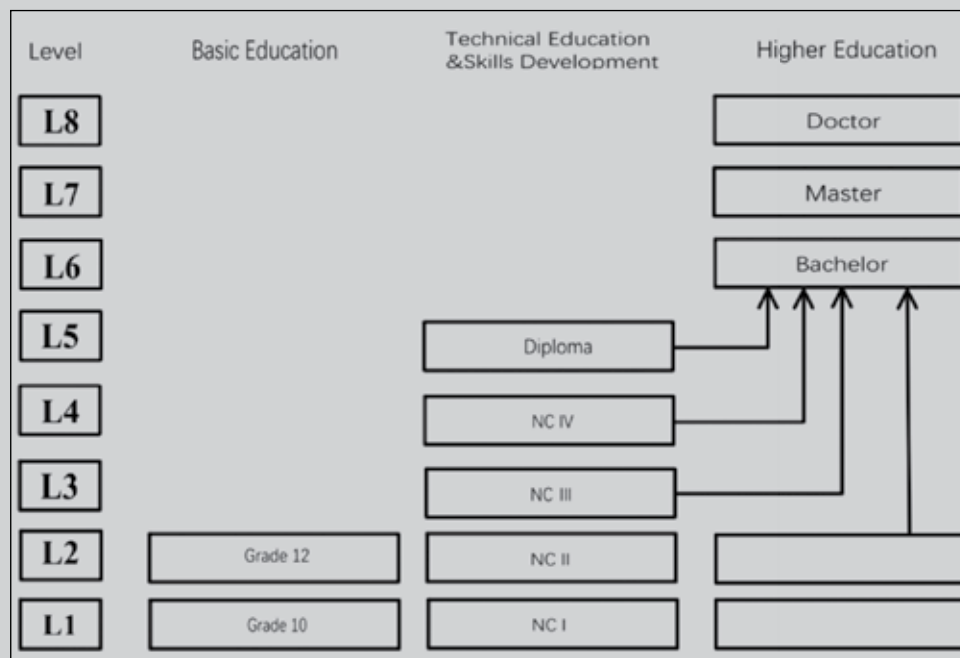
| Level | Basic Education | Technical Education &Skills Development | Higher Education |
|---|---|---|---|
| L8 | | | Doctor |
| L7 | | | Master |
| L6 | | | Bachelor |
| L5 | | Diploma | |
| L4 | | NC IV | |
| L3 | | NC III | |
| L2 | Grade 12 | NC II | |
| L1 | Grade 10 | NC I | |